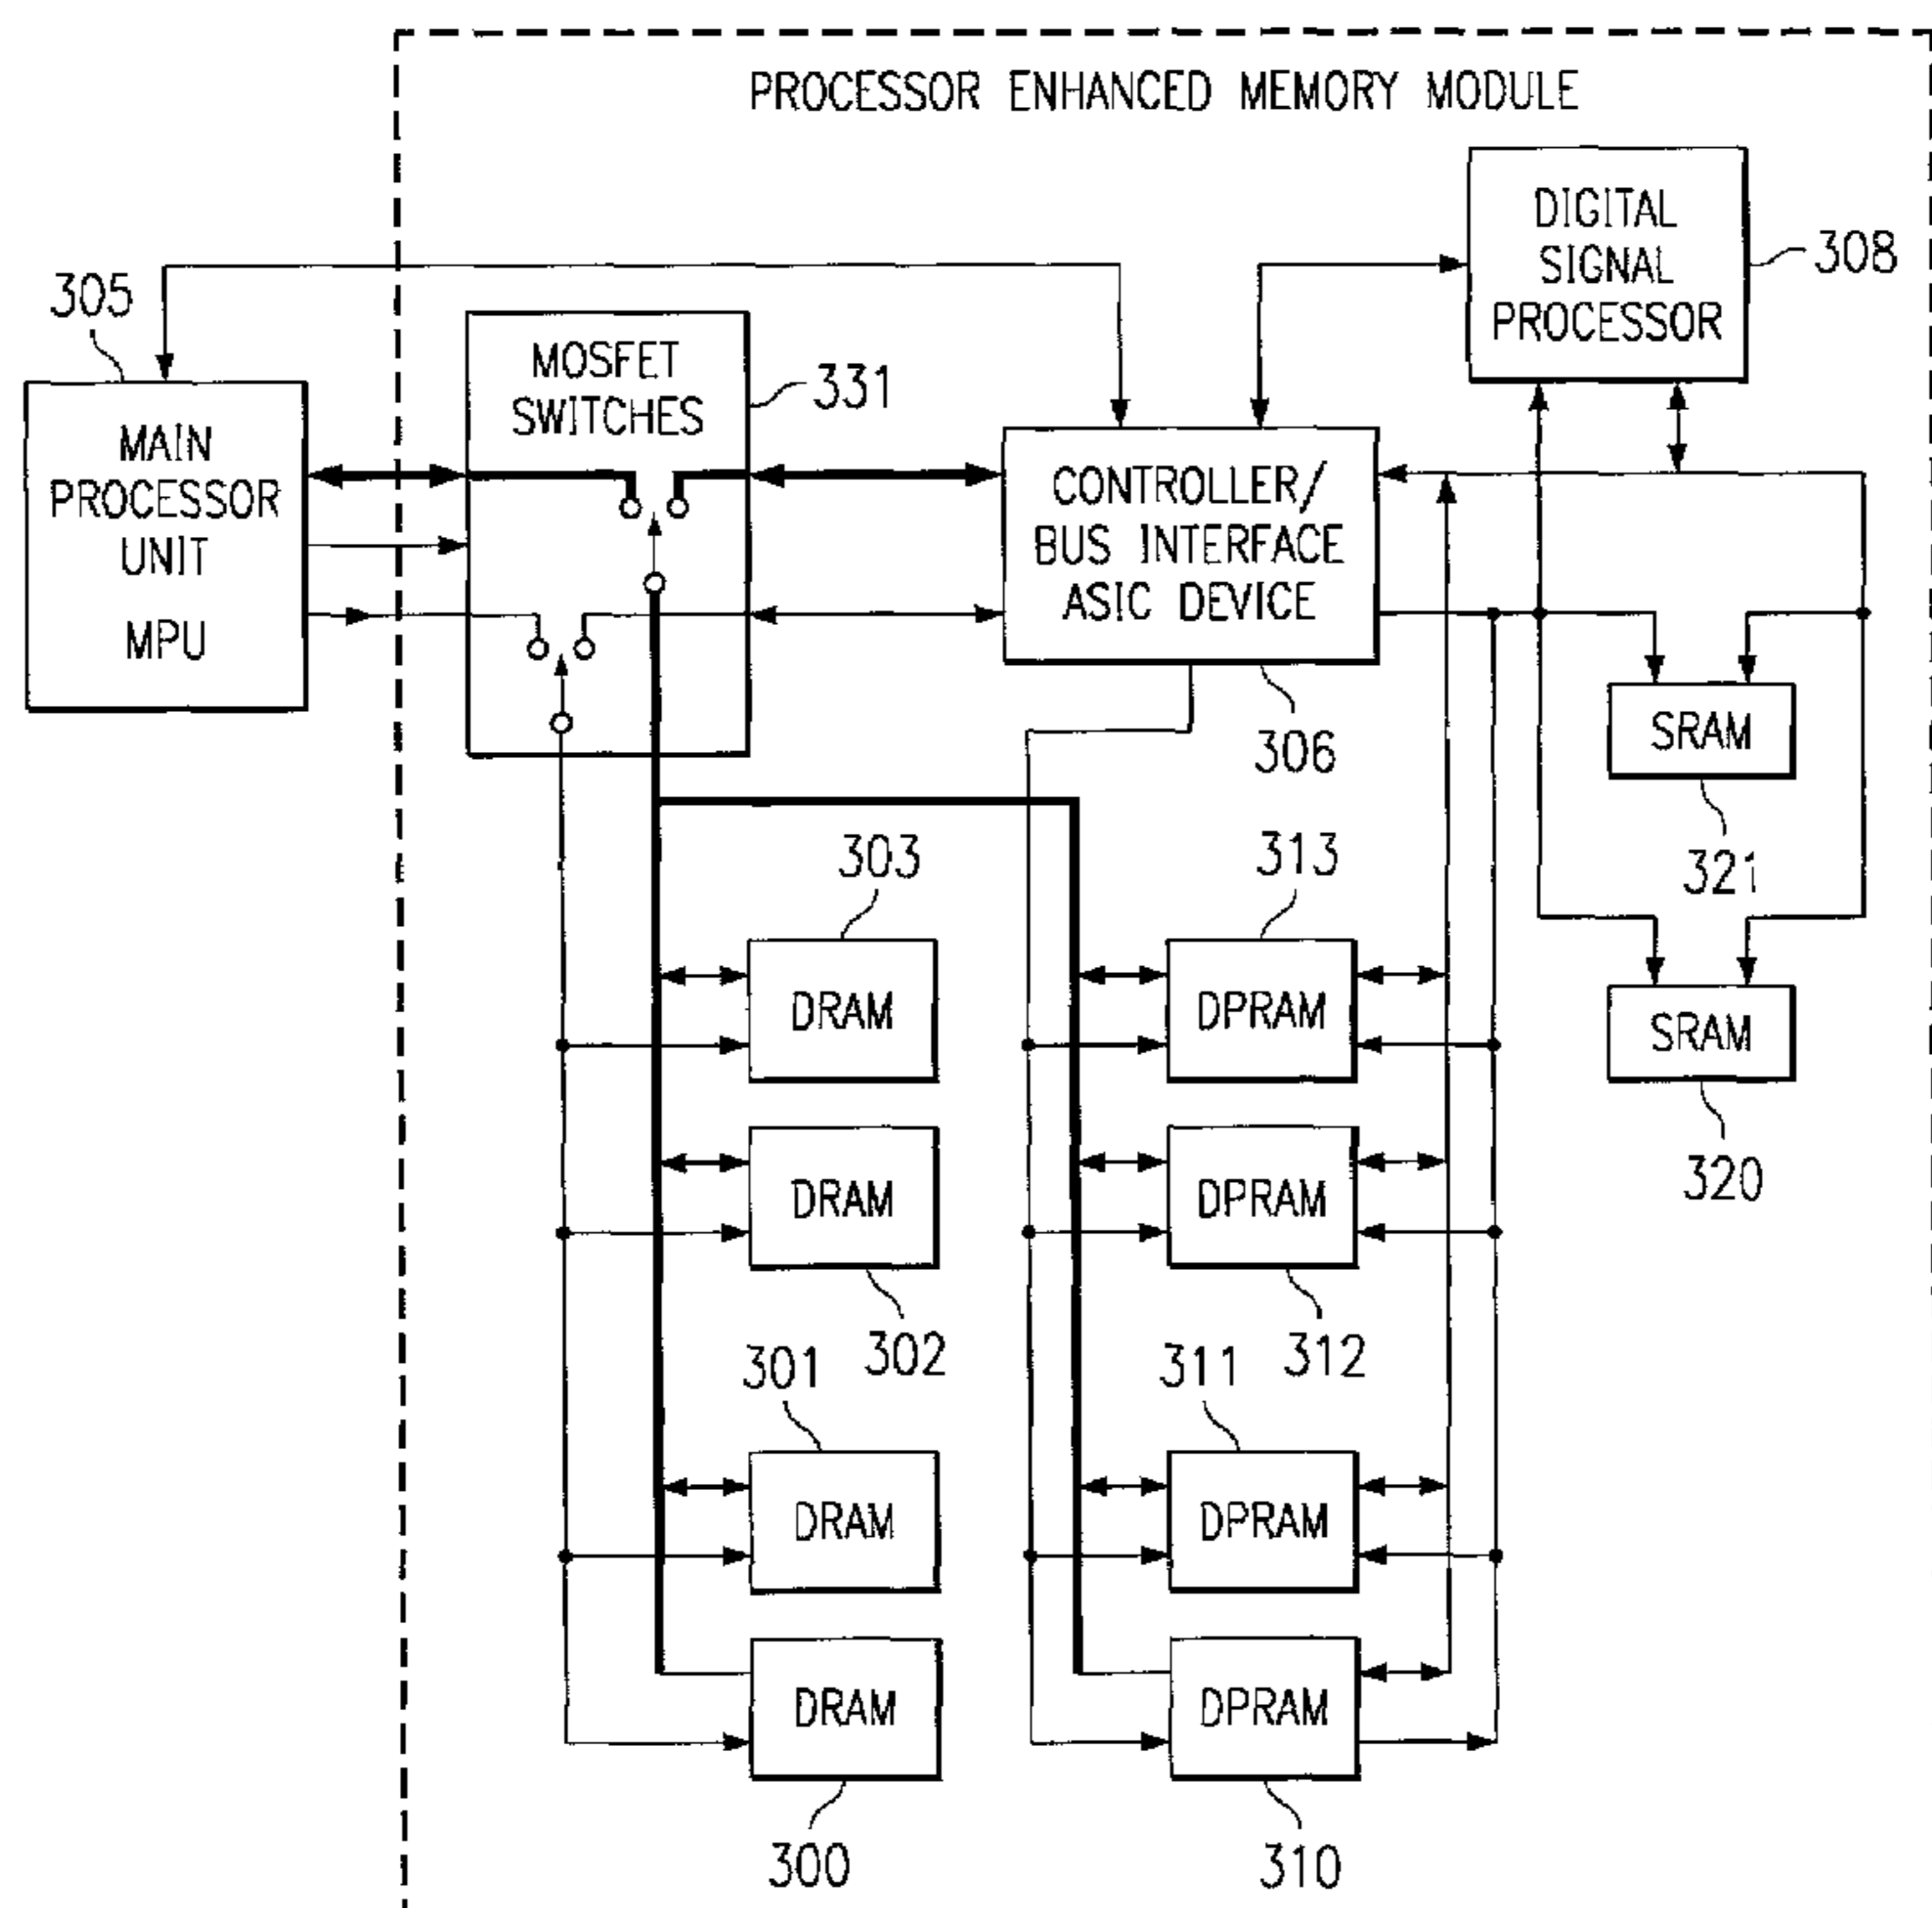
PROCESSOR ENHANCED MEMORY MODULE

305

MAIN PROCESSOR UNIT

MPU

MOSFET SWITCHES

331

CONTROLLER/ BUS INTERFACE ASIC DEVICE

306

DIGITAL SIGNAL PROCESSOR

308

SRAM

321

SRAM

320

303

DRAM

DRAM

302

301

DRAM

DRAM

300

313

DPRAM

DPRAM

312

311

DPRAM

DPRAM

310